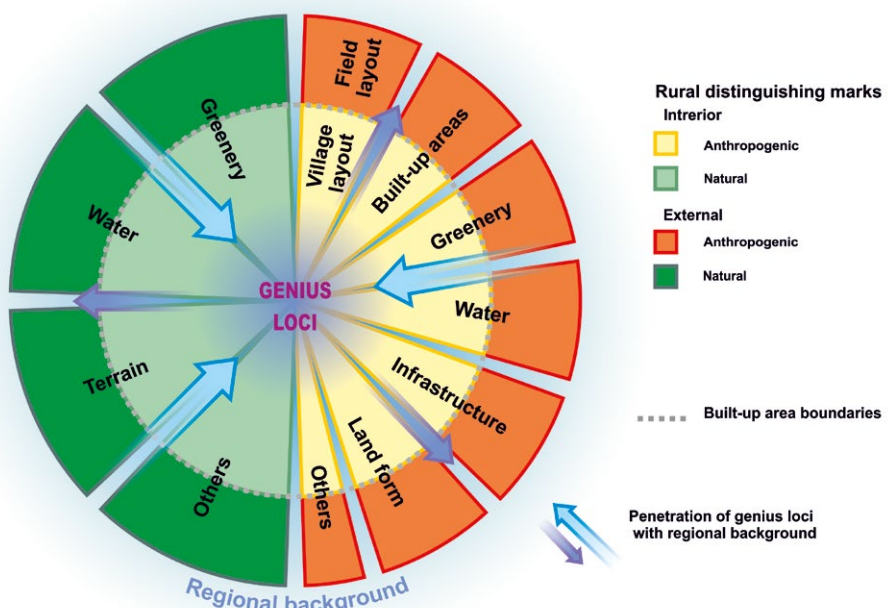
Field layout
Greenery
Village layout
Built-up areas
Water
Greenery
GENIUS LOCI
Water
Terrain
Infrastructure
Others
Land form
Others
Regional background

Rural distinguishing marks
Intrerior
Anthropogenic
Natural
External
Anthropogenic
Natural

Built-up area boundaries

Penetration of genius loci with regional background